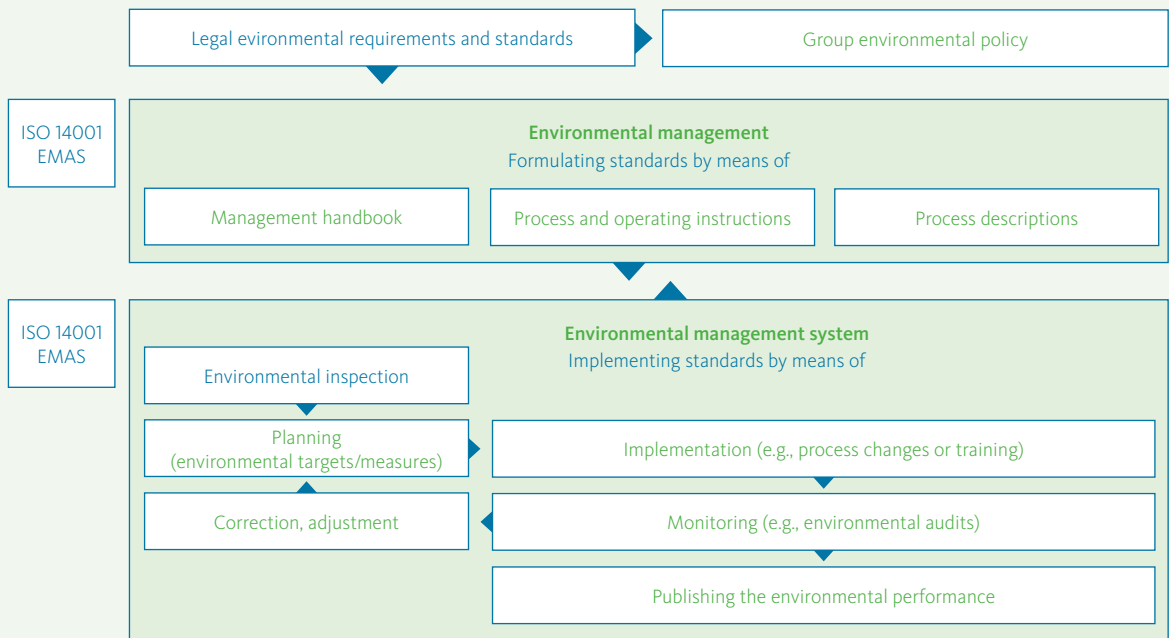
Legal environmental requirements and standards

Group environmental policy

ISO 14001
EMAS

Environmental management
Formulating standards by means of

Management handbook

Process and operating instructions

Process descriptions

ISO 14001
EMAS

Environmental management system
Implementing standards by means of

Environmental inspection

Planning
(environmental targets/measures)

Implementation (e.g., process changes or training)

Correction, adjustment

Monitoring (e.g., environmental audits)

Publishing the environmental performance